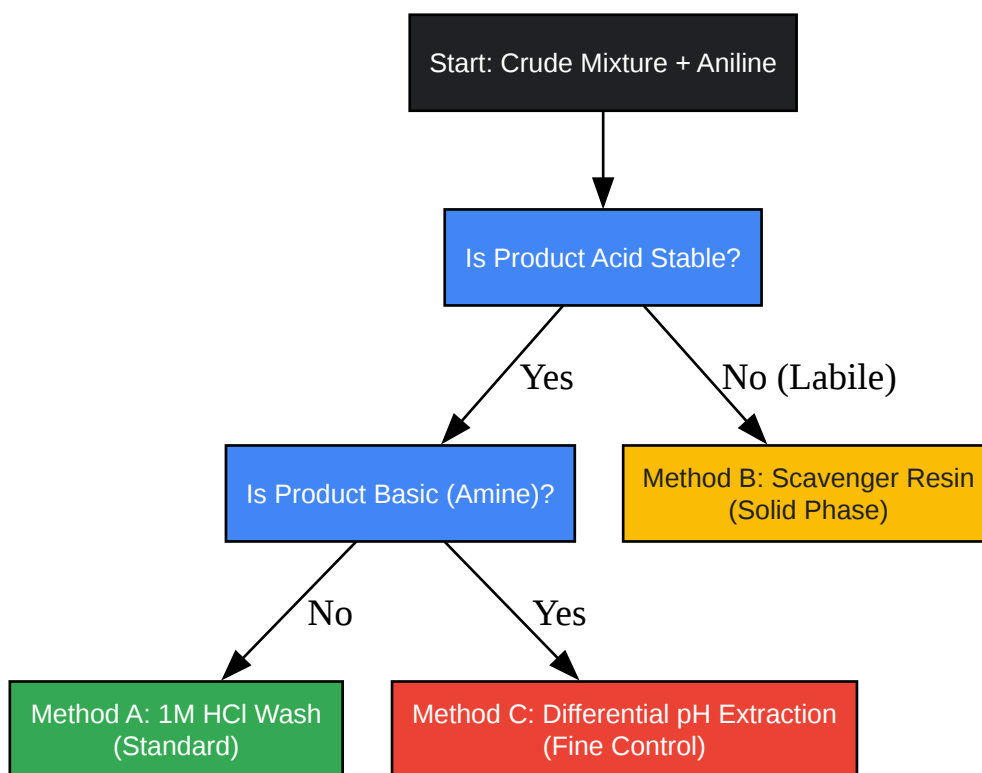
Start: Crude Mixture + Aniline

Is Product Acid Stable?

Yes

No (Labile)

Is Product Basic (Amine)?

Method B: Scavenger Resin (Solid Phase)

No

Yes

Method A: 1M HCl Wash (Standard)

Method C: Differential pH Extraction (Fine Control)